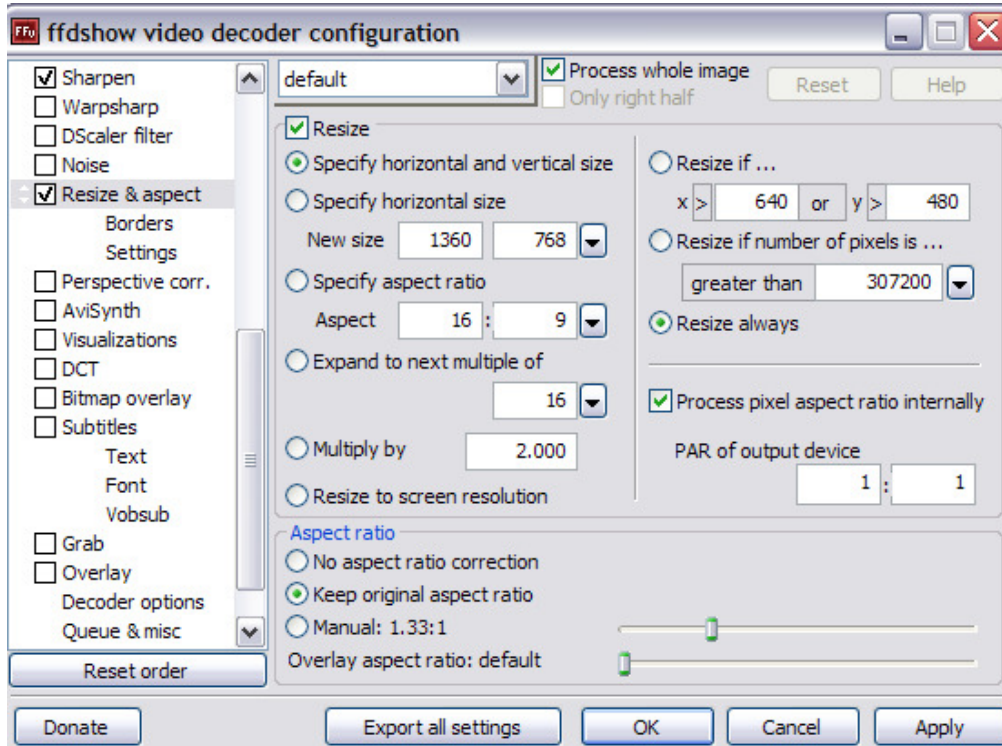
FFu ffdshow video decoder configuration

Sharpen
Warpsharp
DScaler filter
Noise
Resize & aspect
Borders
Settings
Perspective corr.
AviSynth
Visualizations
DCT
Bitmap overlay
Subtitles
Text
Font
Vobsub
Grab
Overlay
Decoder options
Queue & misc

Reset order

default

Process whole image
Only right half

Reset
Help

Resize
Specify horizontal and vertical size
Specify horizontal size
New size 1360 768
Specify aspect ratio
Aspect 16 : 9
Expand to next multiple of
16
Multiply by 2.000
Resize to screen resolution

Resize if ...
x > 640 or y > 480
Resize if number of pixels is ...
greater than 307200
Resize always

Process pixel aspect ratio internally
PAR of output device
1 : 1

Aspect ratio
No aspect ratio correction
Keep original aspect ratio
Manual: 1.33:1
Overlay aspect ratio: default

Donate
Export all settings
OK
Cancel
Apply